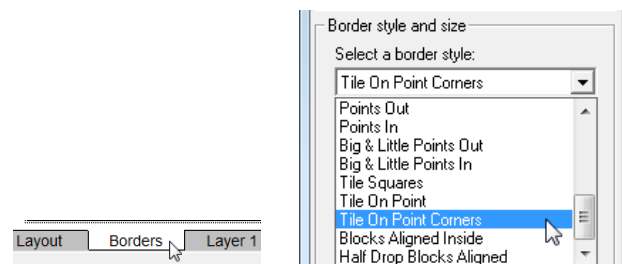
Layout
Borders
Layer 1

Border style and size
Select a border style:
Tile On Point Corners
Points Out
Points In
Big & Little Points Out
Big & Little Points In
Tile Squares
Tile On Point
Tile On Point Corners
Blocks Aligned Inside
Half Drop Blocks Aligned